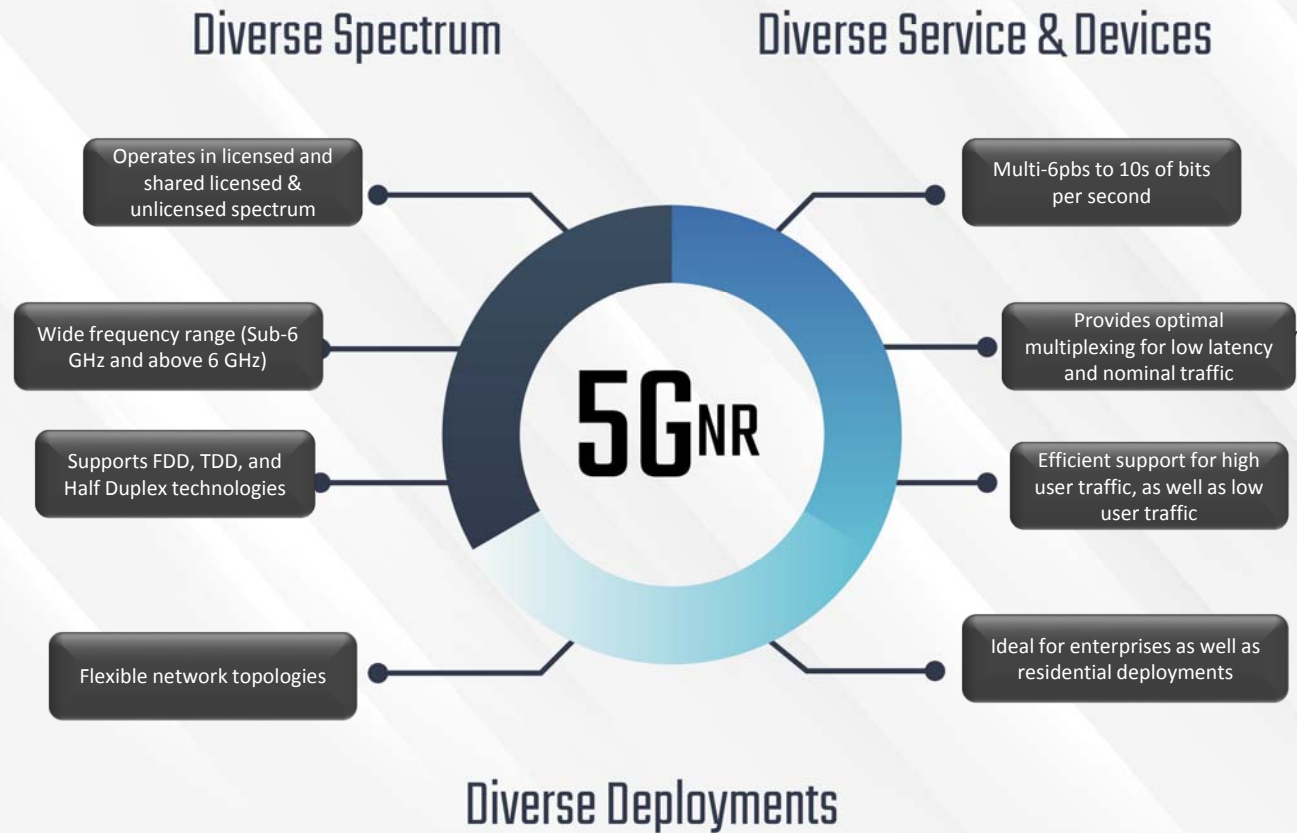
Diverse Spectrum

Diverse Service & Devices

Operates in licensed and shared licensed & unlicensed spectrum

Wide frequency range (Sub-6 GHz and above 6 GHz)

Supports FDD, TDD, and Half Duplex technologies

Flexible network topologies

5G NR

Multi-6pbs to 10s of bits per second

Provides optimal multiplexing for low latency and nominal traffic

Efficient support for high user traffic, as well as low user traffic

Ideal for enterprises as well as residential deployments

Diverse Deployments